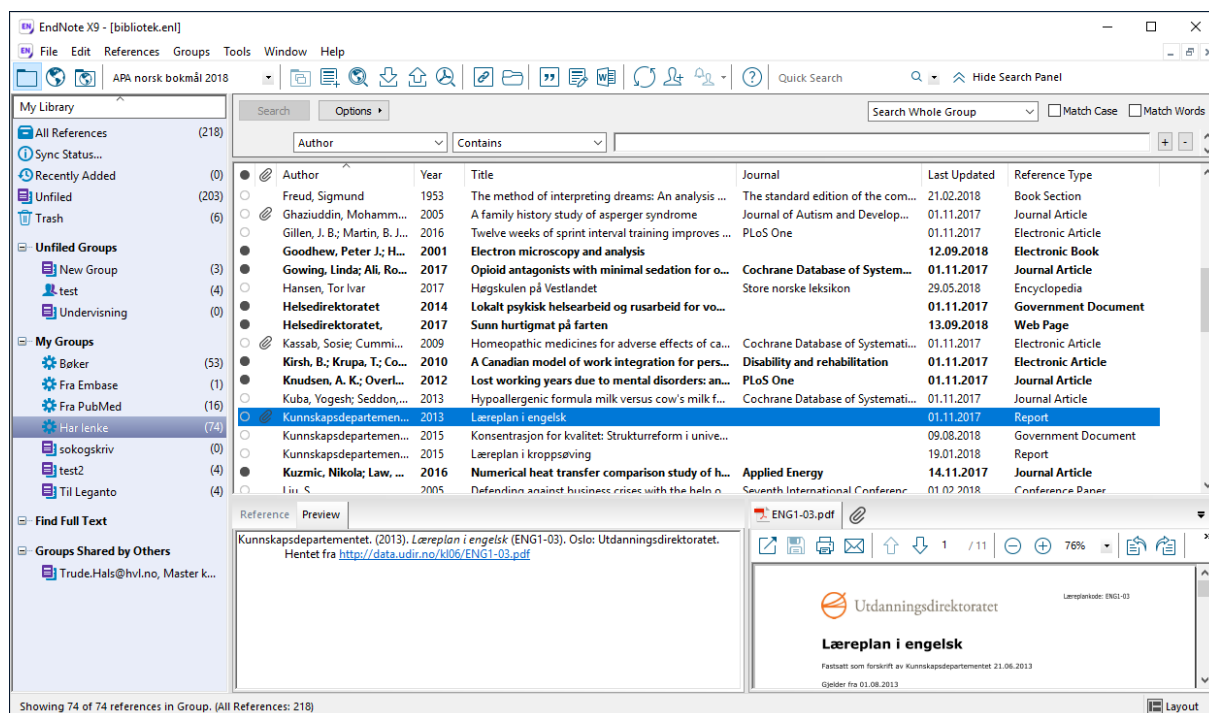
EndNote X9 - [bibliotek.enl]

File Edit References Groups Tools Window Help

APA norsk bokmål 2018

Quick Search

Hide Search Panel

My Library

All References (218)
Sync Status...
Recently Added (0)
Unfiled (203)
Trash (6)

Unfiled Groups
New Group (3)
test (4)
Undervisning (0)

My Groups
Bøker (53)
Fra Embase (1)
Fra PubMed (16)
Har lenke (74)
sokogskriv (0)
test2 (4)
Til Leganto (4)

Find Full Text

Groups Shared by Others
Trude.Hals@hvl.no, Master k...

Search Options ▸ Search Whole Group Match Case Match Words

Author Contains

| Author | Year | Title | Journal | Last Updated | Reference Type |
|---|---|---|---|---|---|
| Freud, Sigmund | 1953 | The method of interpreting dreams: An analysis ... | The standard edition of the com... | 21.02.2018 | Book Section |
| Ghaziuddin, Mohamm... | 2005 | A family history study of asperger syndrome | Journal of Autism and Develop... | 01.11.2017 | Journal Article |
| Gillen, J. B.; Martin, B. J... | 2016 | Twelve weeks of sprint interval training improves ... | PLoS One | 01.11.2017 | Electronic Article |
| Goodhew, Peter J.; H... | 2001 | Electron microscopy and analysis | | 12.09.2018 | Electronic Book |
| Gowing, Linda; Ali, Ro... | 2017 | Opioid antagonists with minimal sedation for o... | Cochrane Database of System... | 01.11.2017 | Journal Article |
| Hansen, Tor Ivar | 2017 | Høgskulen på Vestlandet | Store norske leksikon | 29.05.2018 | Encyclopedia |
| Helsedirektoratet | 2014 | Lokalt psykisk helsearbeid og rusarbeid for vo... | | 01.11.2017 | Government Document |
| Helsedirektoratet, | 2017 | Sunn hurtigmat på farten | | 13.09.2018 | Web Page |
| Kassab, Sosie; Cummi... | 2009 | Homeopathic medicines for adverse effects of ca... | Cochrane Database of Systemati... | 01.11.2017 | Electronic Article |
| Kirsh, B.; Krupa, T.; Co... | 2010 | A Canadian model of work integration for pers... | Disability and rehabilitation | 01.11.2017 | Electronic Article |
| Knudsen, A. K.; Overl... | 2012 | Lost working years due to mental disorders: an... | PLoS One | 01.11.2017 | Journal Article |
| Kuba, Yogesh; Seddon,... | 2013 | Hypoallergenic formula milk versus cow's milk f... | Cochrane Database of Systemati... | 01.11.2017 | Journal Article |
| Kunnskapsdepartemen... | 2013 | Læreplan i engelsk | | 01.11.2017 | Report |
| Kunnskapsdepartemen... | 2015 | Konsentrasjon for kvalitet: Strukturreform i unive... | | 09.08.2018 | Government Document |
| Kunnskapsdepartemen... | 2015 | Læreplan i kroppsøving | | 19.01.2018 | Report |
| Kuzmic, Nikola; Law, ... | 2016 | Numerical heat transfer comparison study of h... | Applied Energy | 14.11.2017 | Journal Article |
| Liu, S | 2005 | Defending against business crises with the help o... | Seventh International Conferenc... | 01.02.2018 | Conference Paper |

Reference Preview

Kunnskapsdepartementet. (2013). Læreplan i engelsk (ENG1-03). Oslo: Utdanningsdirektoratet. Hentet fra http://data.udir.no/kl06/ENG1-03.pdf

ENG1-03.pdf

1 /11 76%

Utdanningsdirektoratet

Læreplankode: ENG1-03

Læreplan i engelsk

Fastsatt som forskrift av Kunnskapsdepartementet 21.06.2013

Gjelder fra 01.08.2013

Showing 74 of 74 references in Group. (All References: 218)

Layout